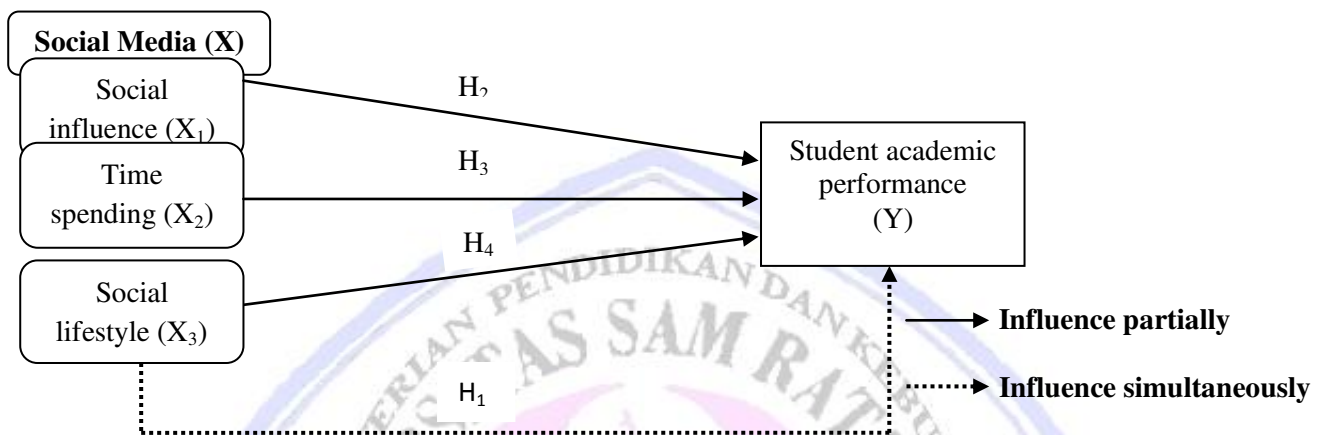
Social Media (X)

Social influence ($X_1$)

Time spending ($X_2$)

Social lifestyle ($X_3$)

$H_2$

$H_3$

$H_4$

$H_1$

Student academic performance (Y)

Influence partially

Influence simultaneously

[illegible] PENDIDIKAN DAN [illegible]

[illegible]AS SAM RA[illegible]